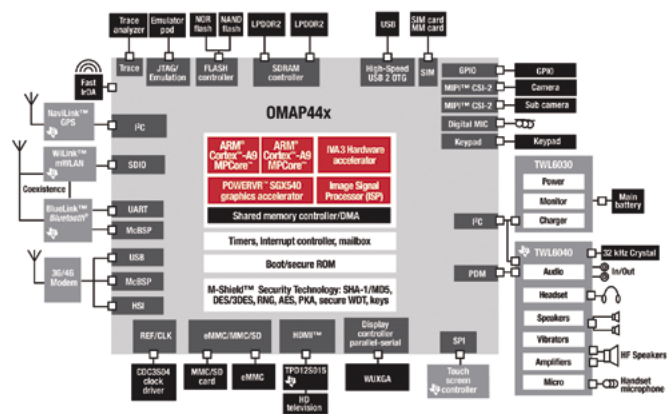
Trace analyzer
Emulator pod
NOR flash
NAND flash
LPDDR2
LPDDR2
USB
SIM card MM card
Trace
JTAG/ Emulation
FLASH controller
SDRAM controller
High-Speed USB 2 OTG
SIM
Fast IrDA
OMAP44x
GPIO
GPIO
MIPI™ CSI-2
Camera
MIPI™ CSI-2
Sub camera
Digital MIC
Keypad
Keypad
NaviLink™ GPS
I²C
WiLink™ mWLAN
SDIO
Coexistence
BlueLink™ Bluetooth®
UART
McBSP
ARM® Cortex™-A9 MPCore™
ARM® Cortex™-A9 MPCore™
IVA3 Hardware accelerator
POWERVR™ SGX540 graphics accelerator
Image Signal Processor (ISP)
Shared memory controller/DMA
Timers, Interrupt controller, mailbox
Boot/secure ROM
M-Shield™ Security Technology: SHA-1/MD5, DES/3DES, RNG, AES, PKA, secure WDT, keys
TWL6030
Power
Monitor
Charger
Main battery
I²C
TWL6040
32 kHz Crystal
PDM
Audio
In/Out
Headset
Speakers
Vibrators
Amplifiers
HF Speakers
Micro
Handset microphone
3G/4G Modem
USB
McBSP
HSI
REF/CLK
eMMC/MMC/SD
HDMI™
Display controller parallel-serial
SPI
CDC3S04 clock driver
MMC/SD card
eMMC
TPD12S015
WUXGA
Touch screen controller
HD television